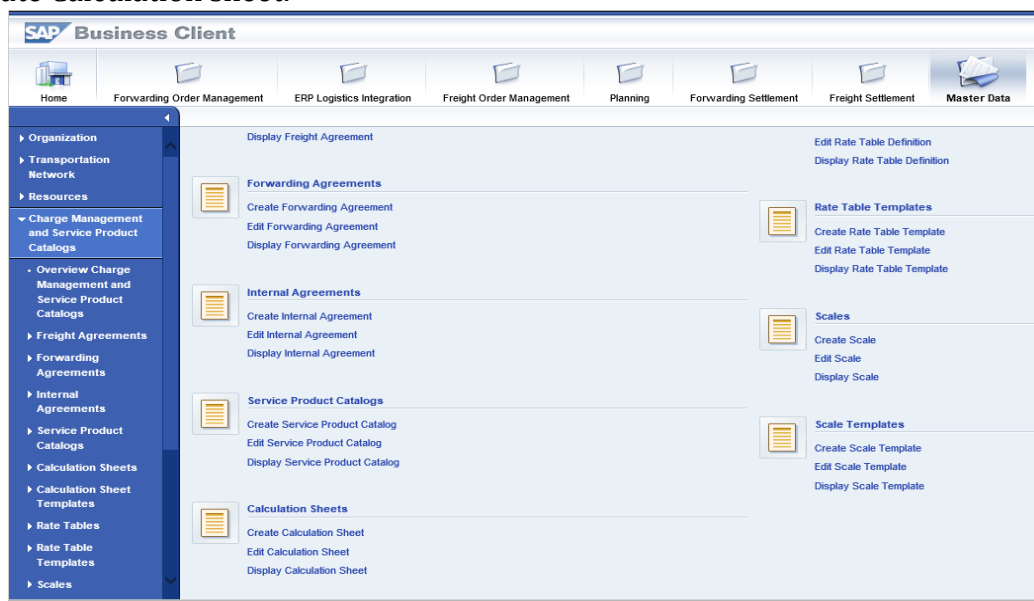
ate Calculation Sheet.

SAP Business Client

Home
Forwarding Order Management
ERP Logistics Integration
Freight Order Management
Planning
Forwarding Settlement
Freight Settlement
Master Data

Organization
Transportation Network
Resources
Charge Management and Service Product Catalogs
Overview Charge Management and Service Product Catalogs
Freight Agreements
Forwarding Agreements
Internal Agreements
Service Product Catalogs
Calculation Sheets
Calculation Sheet Templates
Rate Tables
Rate Table Templates
Scales

Display Freight Agreement

Forwarding Agreements
Create Forwarding Agreement
Edit Forwarding Agreement
Display Forwarding Agreement

Internal Agreements
Create Internal Agreement
Edit Internal Agreement
Display Internal Agreement

Service Product Catalogs
Create Service Product Catalog
Edit Service Product Catalog
Display Service Product Catalog

Calculation Sheets
Create Calculation Sheet
Edit Calculation Sheet
Display Calculation Sheet

Edit Rate Table Definition
Display Rate Table Definition

Rate Table Templates
Create Rate Table Template
Edit Rate Table Template
Display Rate Table Template

Scales
Create Scale
Edit Scale
Display Scale

Scale Templates
Create Scale Template
Edit Scale Template
Display Scale Template